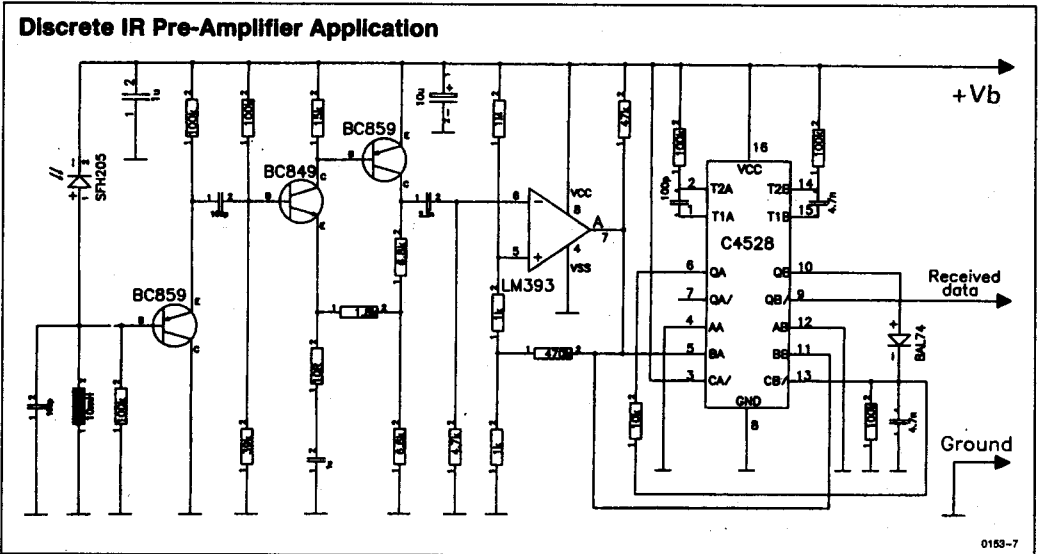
Discrete IR Pre-Amplifier Application

+Vb

SFH205

BC859

BC849

BC859

100k

100k

15k

10u

1k

47k

100k

100k

100p

4,7n

VCC

16

T2A

T1A

T2B

T1B

14

15

C4528

6

VCC

8

5

4

VSS

A

7

LM393

6

QA

QB

10

Received data

7

QA/

QB/

9

4

AA

AB

12

5

BA

BB

11

3

CA/

CB/

13

GND

8

470

1k

1k

BAL74

4,7n

100

10k

Ground

0153-7